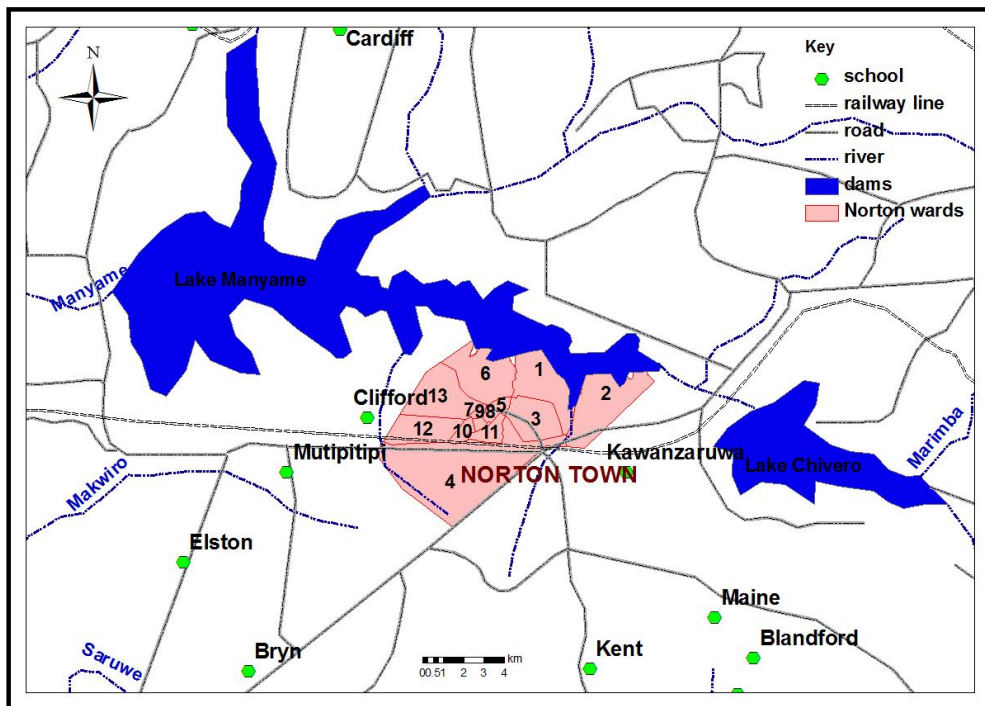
N

Cardiff

Key
school
railway line
road
river
dams
Norton wards

Manyame

Lake Manyame

6
1
2
Clifford 13
7 9 8 5
3
12
10
11
Mutipitipi
Kawanzaruwa
NORTON TOWN
4
Lake Chivero
Marimba
Makwiro
Elston
Maine
Blandford
Saruwe
Bryn
Kent

0 0.5 1 2 3 4 km